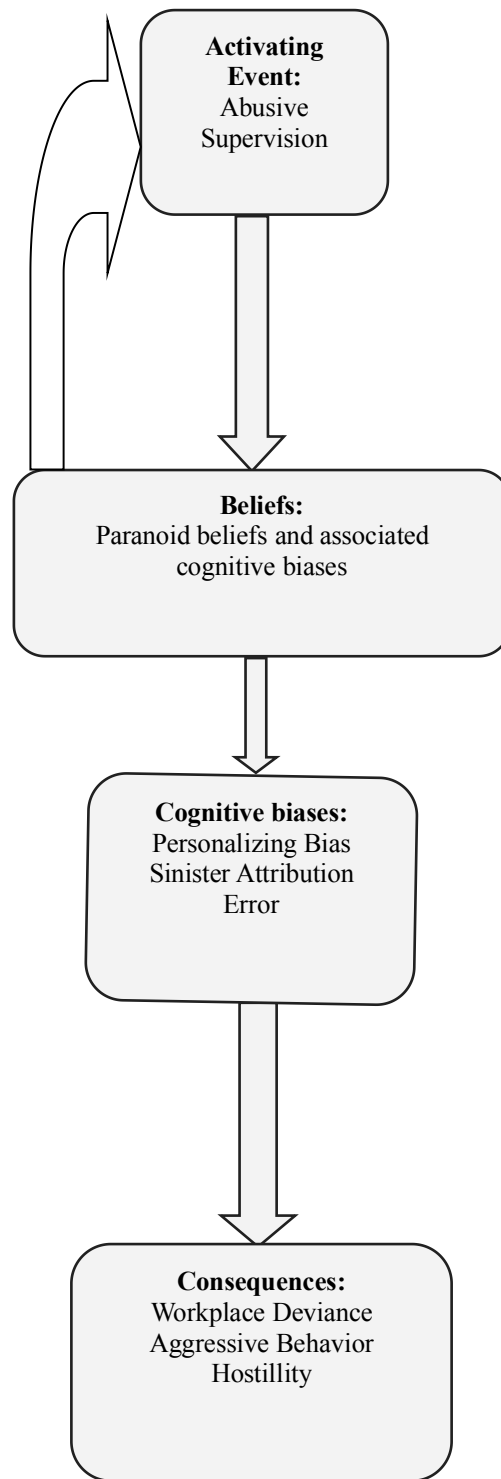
**Activating Event:**
Abusive Supervision

**Beliefs:**
Paranoid beliefs and associated cognitive biases

**Cognitive biases:**
Personalizing Bias
Sinister Attribution Error

**Consequences:**
Workplace Deviance
Aggressive Behavior
Hostillity